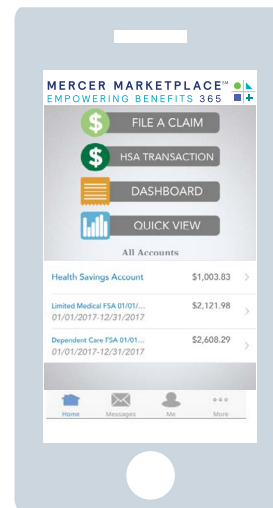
MERCER MARKETPLACE™
EMPOWERING BENEFITS 365

FILE A CLAIM

HSA TRANSACTION

DASHBOARD

QUICK VIEW

All Accounts

Health Savings Account $1,003.83

Limited Medical FSA 01/01/... $2,121.98
01/01/2017-12/31/2017

Dependent Care FSA 01/01/... $2,608.29
01/01/2017-12/31/2017

Home Messages Me More